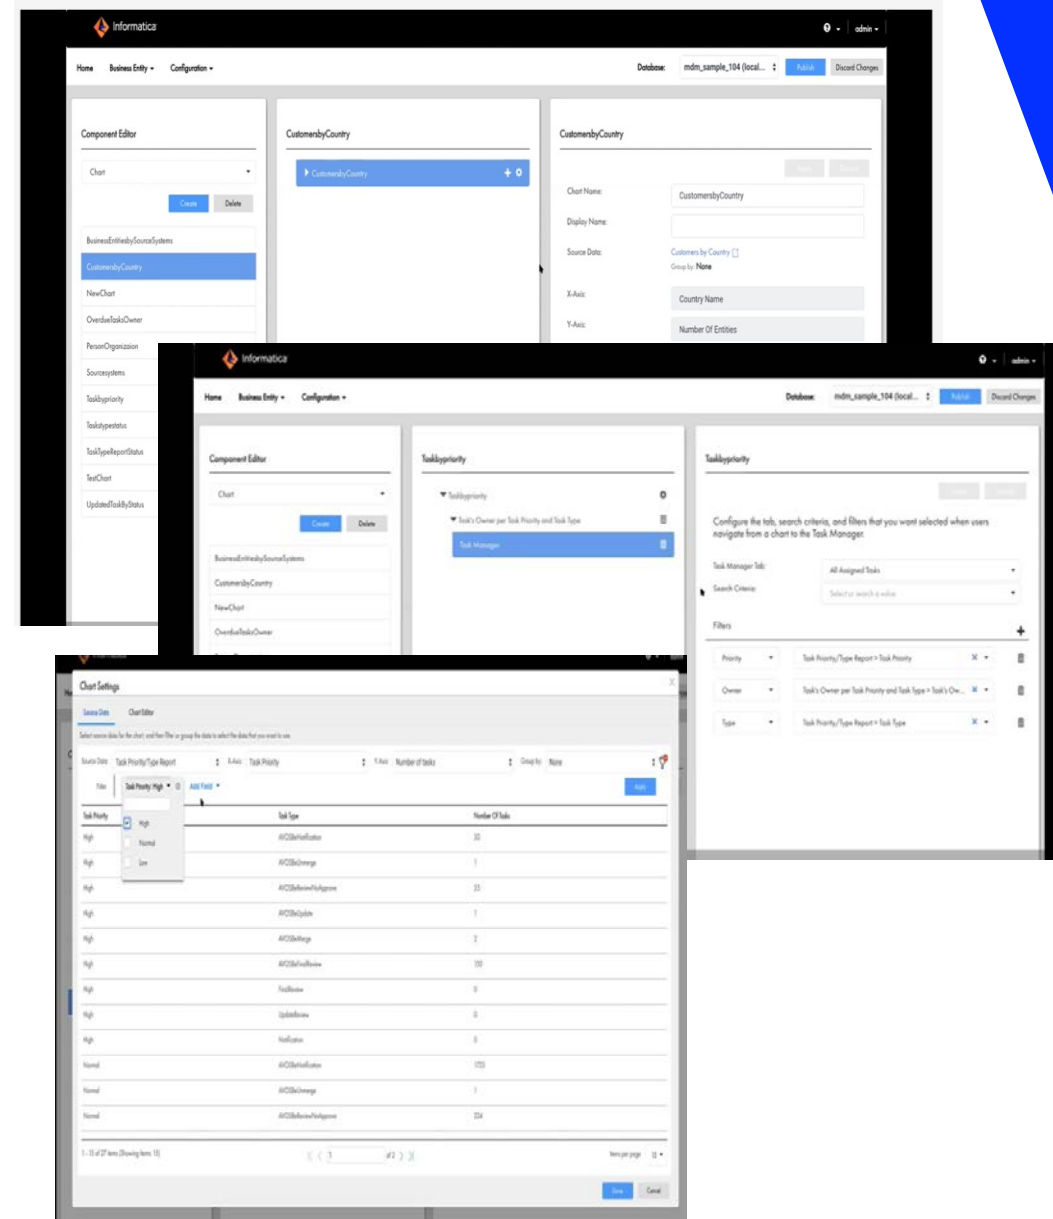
Informatica

admin

Home Business Entity Configuration

Database: mdm_sample_104 (local... Publish Discard Changes

Component Editor

Chart

Create Delete

BusinessEntitiesbySourceSystems
CustomersbyCountry
NewChart
OverdueTasksOwner
PersonOrganization
Sourcesystems
Taskbypriority
Tasktypestatus
TaskTypeReportStatus
TestChart
UpdatedTaskByStatus

CustomersbyCountry

CustomersbyCountry

CustomersbyCountry

Chart Name: CustomersbyCountry
Display Name:
Source Data: Customers by Country
Group by: None
X-Axis: Country Name
Y-Axis: Number Of Entities

Informatica

admin

Home Business Entity Configuration

Database: mdm_sample_104 (local... Publish Discard Changes

Component Editor

Chart

Create Delete

BusinessEntitiesbySourceSystems
CustomersbyCountry
NewChart
OverdueTasksOwner

Taskbypriority

Taskbypriority
Task's Owner per Task Priority and Task Type
Task Manager

Taskbypriority

Configure the tabs, search criteria, and filters that you want selected when users navigate from a chart to the Task Manager.

Task Manager Tab: All Assigned Tasks
Search Criteria: Select or search a value

Filters

Priority Task Priority/Type Report > Task Priority
Owner Task's Owner per Task Priority and Task Type > Task's Ow...
Type Task Priority/Type Report > Task Type

Chart Settings

Source Data Chart Editor

Select source data for the chart, and then filter or group the data to select the data that you want to use.

Source Data Task Priority/Type Report X-Axis Task Priority Y-Axis Number of tasks Group by None

Filter Task Priority: High Add Field Apply

High
Normal
Low

| Task Priority | Task Type | Number Of Tasks |
|---|---|---|
| High | AVOSBeNotification | 30 |
| High | AVOSBeUnmerge | 1 |
| High | AVOSBeReviewNoApprove | 35 |
| High | AVOSBeUpdate | 1 |
| High | AVOSBeMerge | 2 |
| High | AVOSBeFinalReview | 150 |
| High | FinalReview | 0 |
| High | UpdateReview | 0 |
| High | Notification | 0 |
| Normal | AVOSBeNotification | 1733 |
| Normal | AVOSBeUnmerge | 1 |
| Normal | AVOSBeReviewNoApprove | 334 |

1 - 15 of 27 items (Showing Items: 15)

1 of 2

Items per page 15

Done Cancel